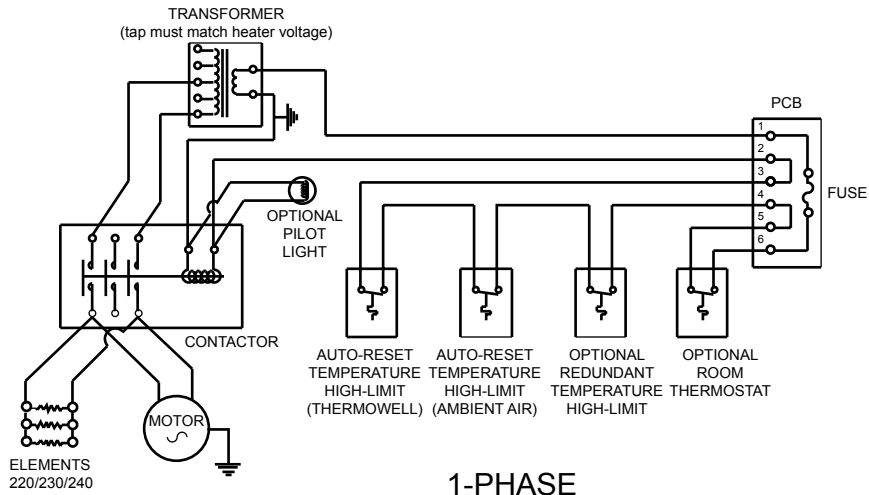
TRANSFORMER
(tap must match heater voltage)

PCB

1
2
3
4
5
6

FUSE

OPTIONAL
PILOT
LIGHT

CONTACTOR

AUTO-RESET
TEMPERATURE
HIGH-LIMIT
(THERMOWELL)

AUTO-RESET
TEMPERATURE
HIGH-LIMIT
(AMBIENT AIR)

OPTIONAL
REDUNDANT
TEMPERATURE
HIGH-LIMIT

OPTIONAL
ROOM
THERMOSTAT

MOTOR

ELEMENTS
220/230/240

1-PHASE